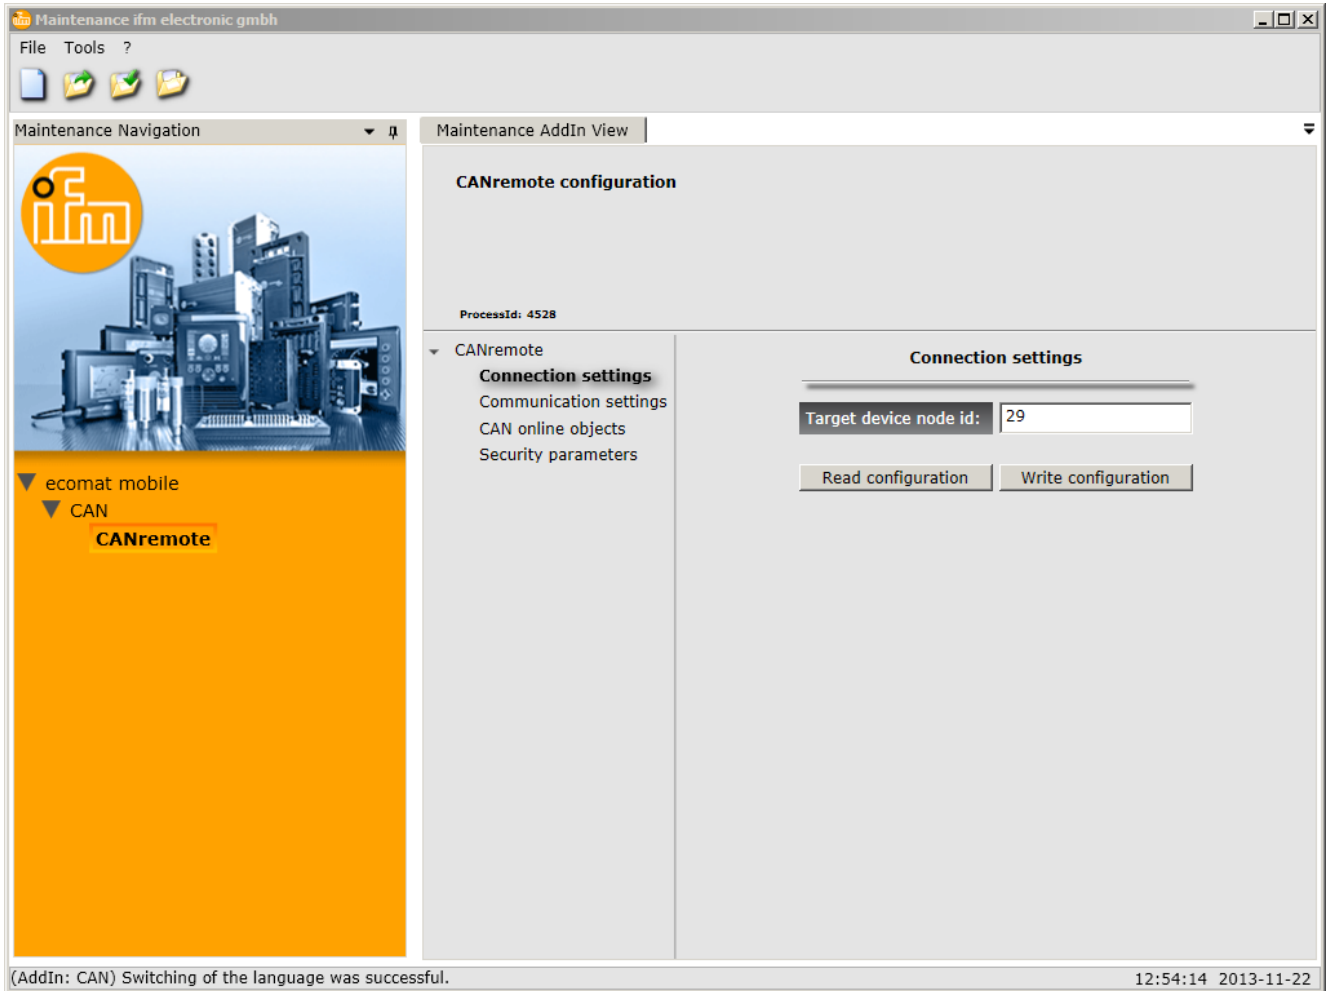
Maintenance ifm electronic gmbh

File Tools ?

Maintenance Navigation

ifm

ecomat mobile
CAN
CANremote

Maintenance AddIn View

CANremote configuration

ProcessId: 4528

CANremote
Connection settings
Communication settings
CAN online objects
Security parameters

Connection settings

Target device node id: 29

Read configuration
Write configuration

(AddIn: CAN) Switching of the language was successful.
12:54:14 2013-11-22